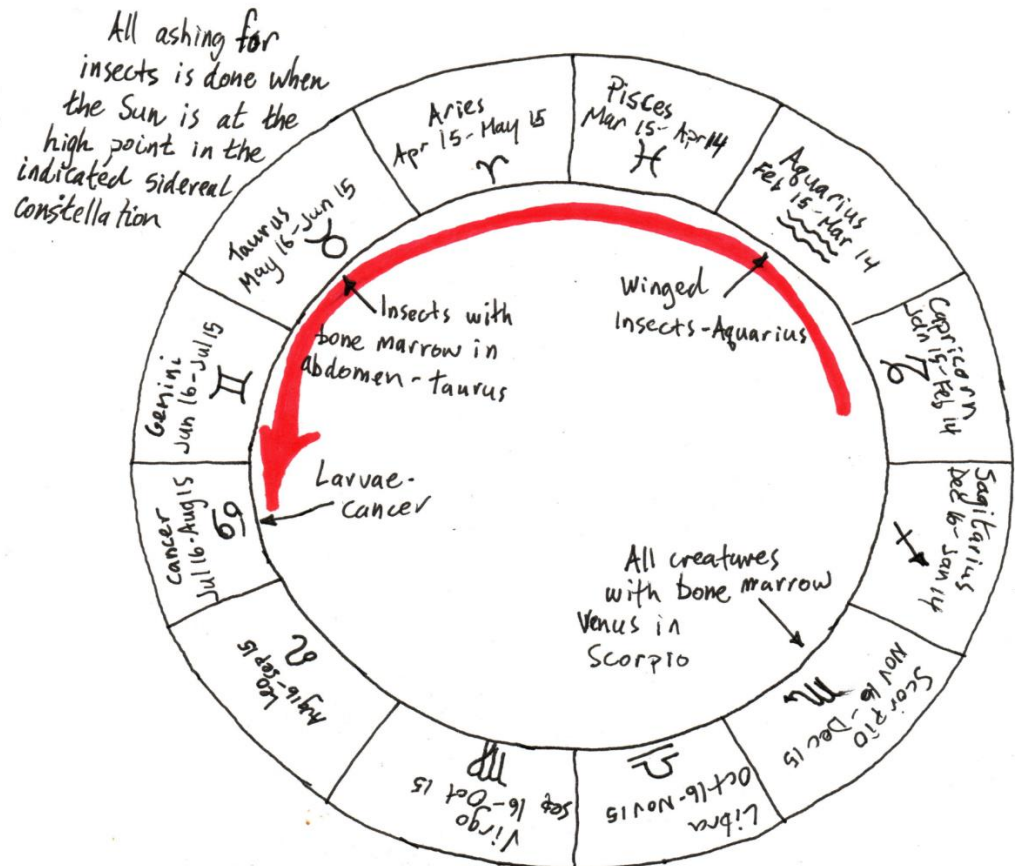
All ashing for insects is done when the Sun is at the high point in the indicated sidereal constellation

Aries
Apr 15 - May 15
♈

Pisces
Mar 15 - Apr 14
♓

Aquarius
Feb 15 - Mar 14
♒

Taurus
May 16 - Jun 15
♉

Capricorn
Jan 15 - Feb 14
♑

Gemini
Jun 16 - Jul 15
♊

Sagitarius
Dec 16 - Jan 14
♐

Cancer
Jul 16 - Aug 15
♋

Leo
Aug 16 - Sep 15
♌

Virgo
Sep 16 - Oct 15
♍

Libra
Oct 16 - Nov 15
♎

Scorpio
Nov 16 - Dec 15
♏

Insects with bone marrow in abdomen - taurus

Winged Insects - Aquarius

Larvae - cancer

All creatures with bone marrow
Venus in Scorpio